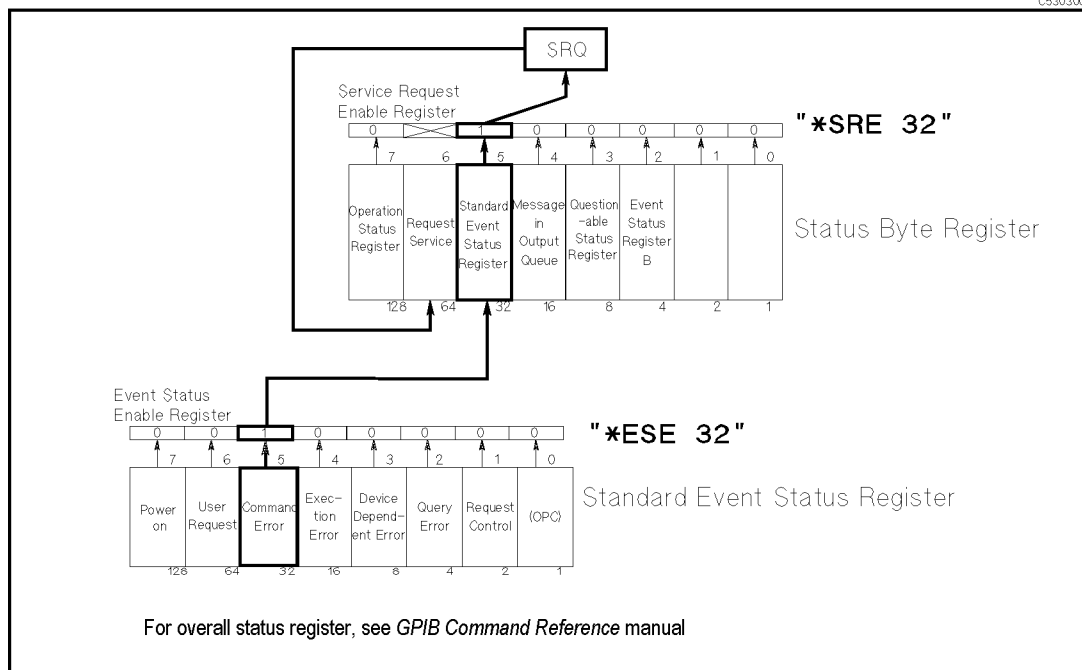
c530300

SRQ

Service Request Enable Register

0 1 0 0 0 0 0

"*SRE 32"

7 6 5 4 3 2 1 0

Operation Status Register

Request Service

Standard Event Status Register

Message in Output Queue

Question-able Status Register

Event Status Register B

Status Byte Register

128 64 32 16 8 4 2 1

Event Status Enable Register

0 0 1 0 0 0 0 0

"*ESE 32"

7 6 5 4 3 2 1 0

Power on

User Request

Command Error

Exec-tion Error

Device Depend-ent Error

Query Error

Request Control

(OPC)

Standard Event Status Register

128 64 32 16 8 4 2 1

For overall status register, see *GPIB Command Reference* manual